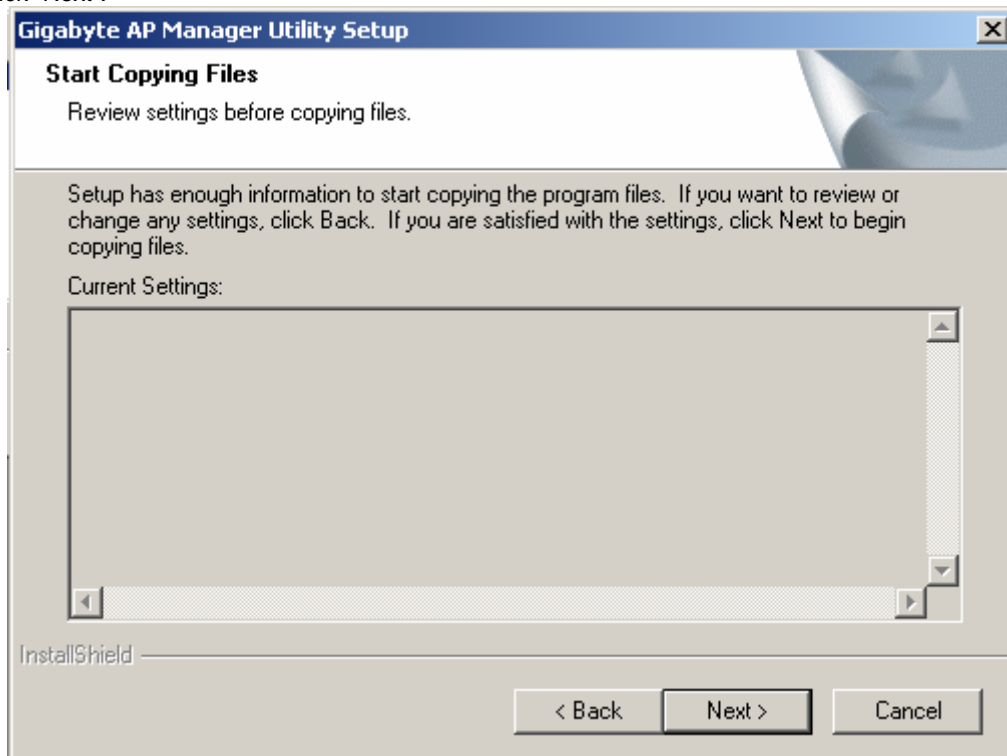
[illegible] "Next".

Gigabyte AP Manager Utility Setup

Start Copying Files

Review settings before copying files.

Setup has enough information to start copying the program files. If you want to review or change any settings, click Back. If you are satisfied with the settings, click Next to begin copying files.

Current Settings:

InstallShield

< Back

Next >

Cancel